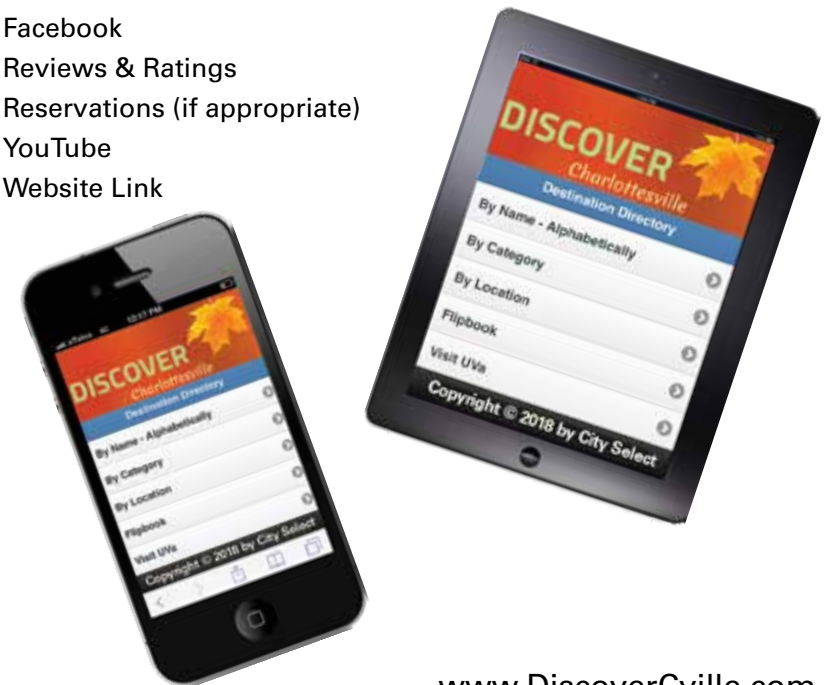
Facebook
Reviews & Ratings
Reservations (if appropriate)
YouTube
Website Link

DISCOVER
Charlottesville
Destination Directory
By Name - Alphabetically
By Category
By Location
Flipbook
Visit UVa
Copyright © 2018 by City Select

12:17 PM
DISCOVER
Charlottesville
Destination Directory
By Name - Alphabetically
By Category
By Location
Flipbook
Visit UVa
Copyright © 2018 by City Select

www.DiscoverCville.com